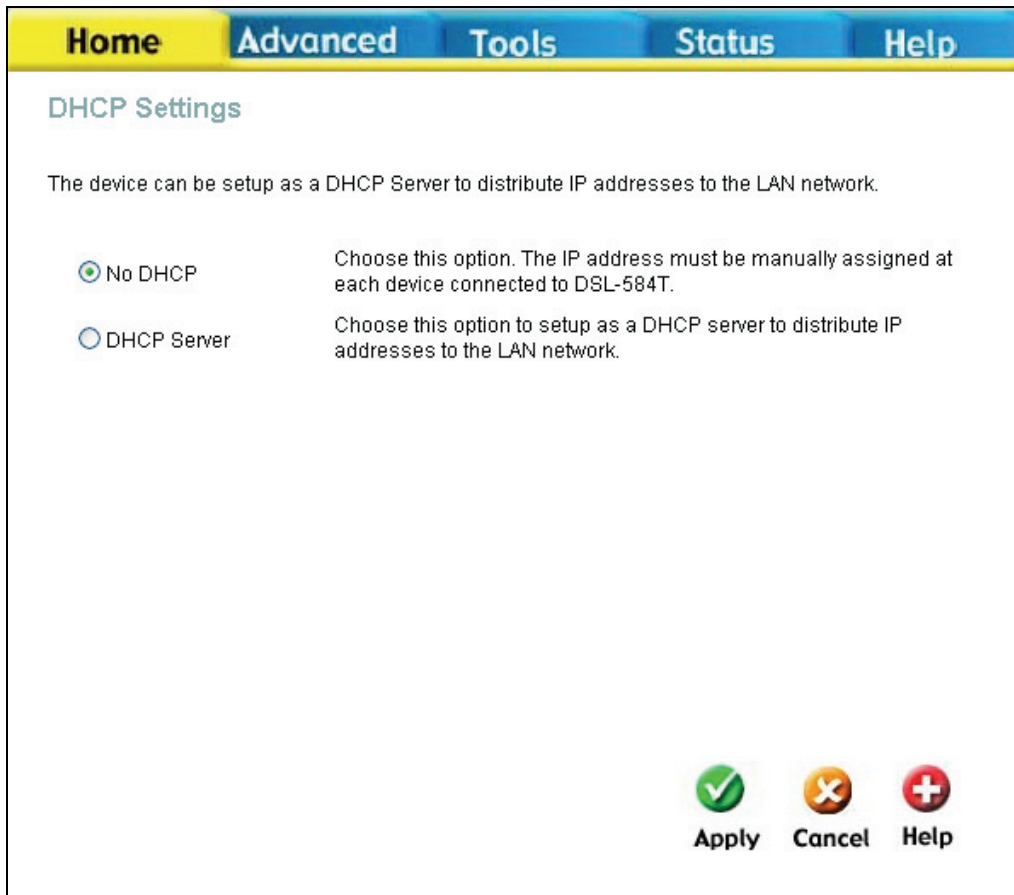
Home Advanced Tools Status Help

DHCP Settings

The device can be setup as a DHCP Server to distribute IP addresses to the LAN network.

No DHCP
Choose this option. The IP address must be manually assigned at each device connected to DSL-584T.

DHCP Server
Choose this option to setup as a DHCP server to distribute IP addresses to the LAN network.

Apply Cancel Help